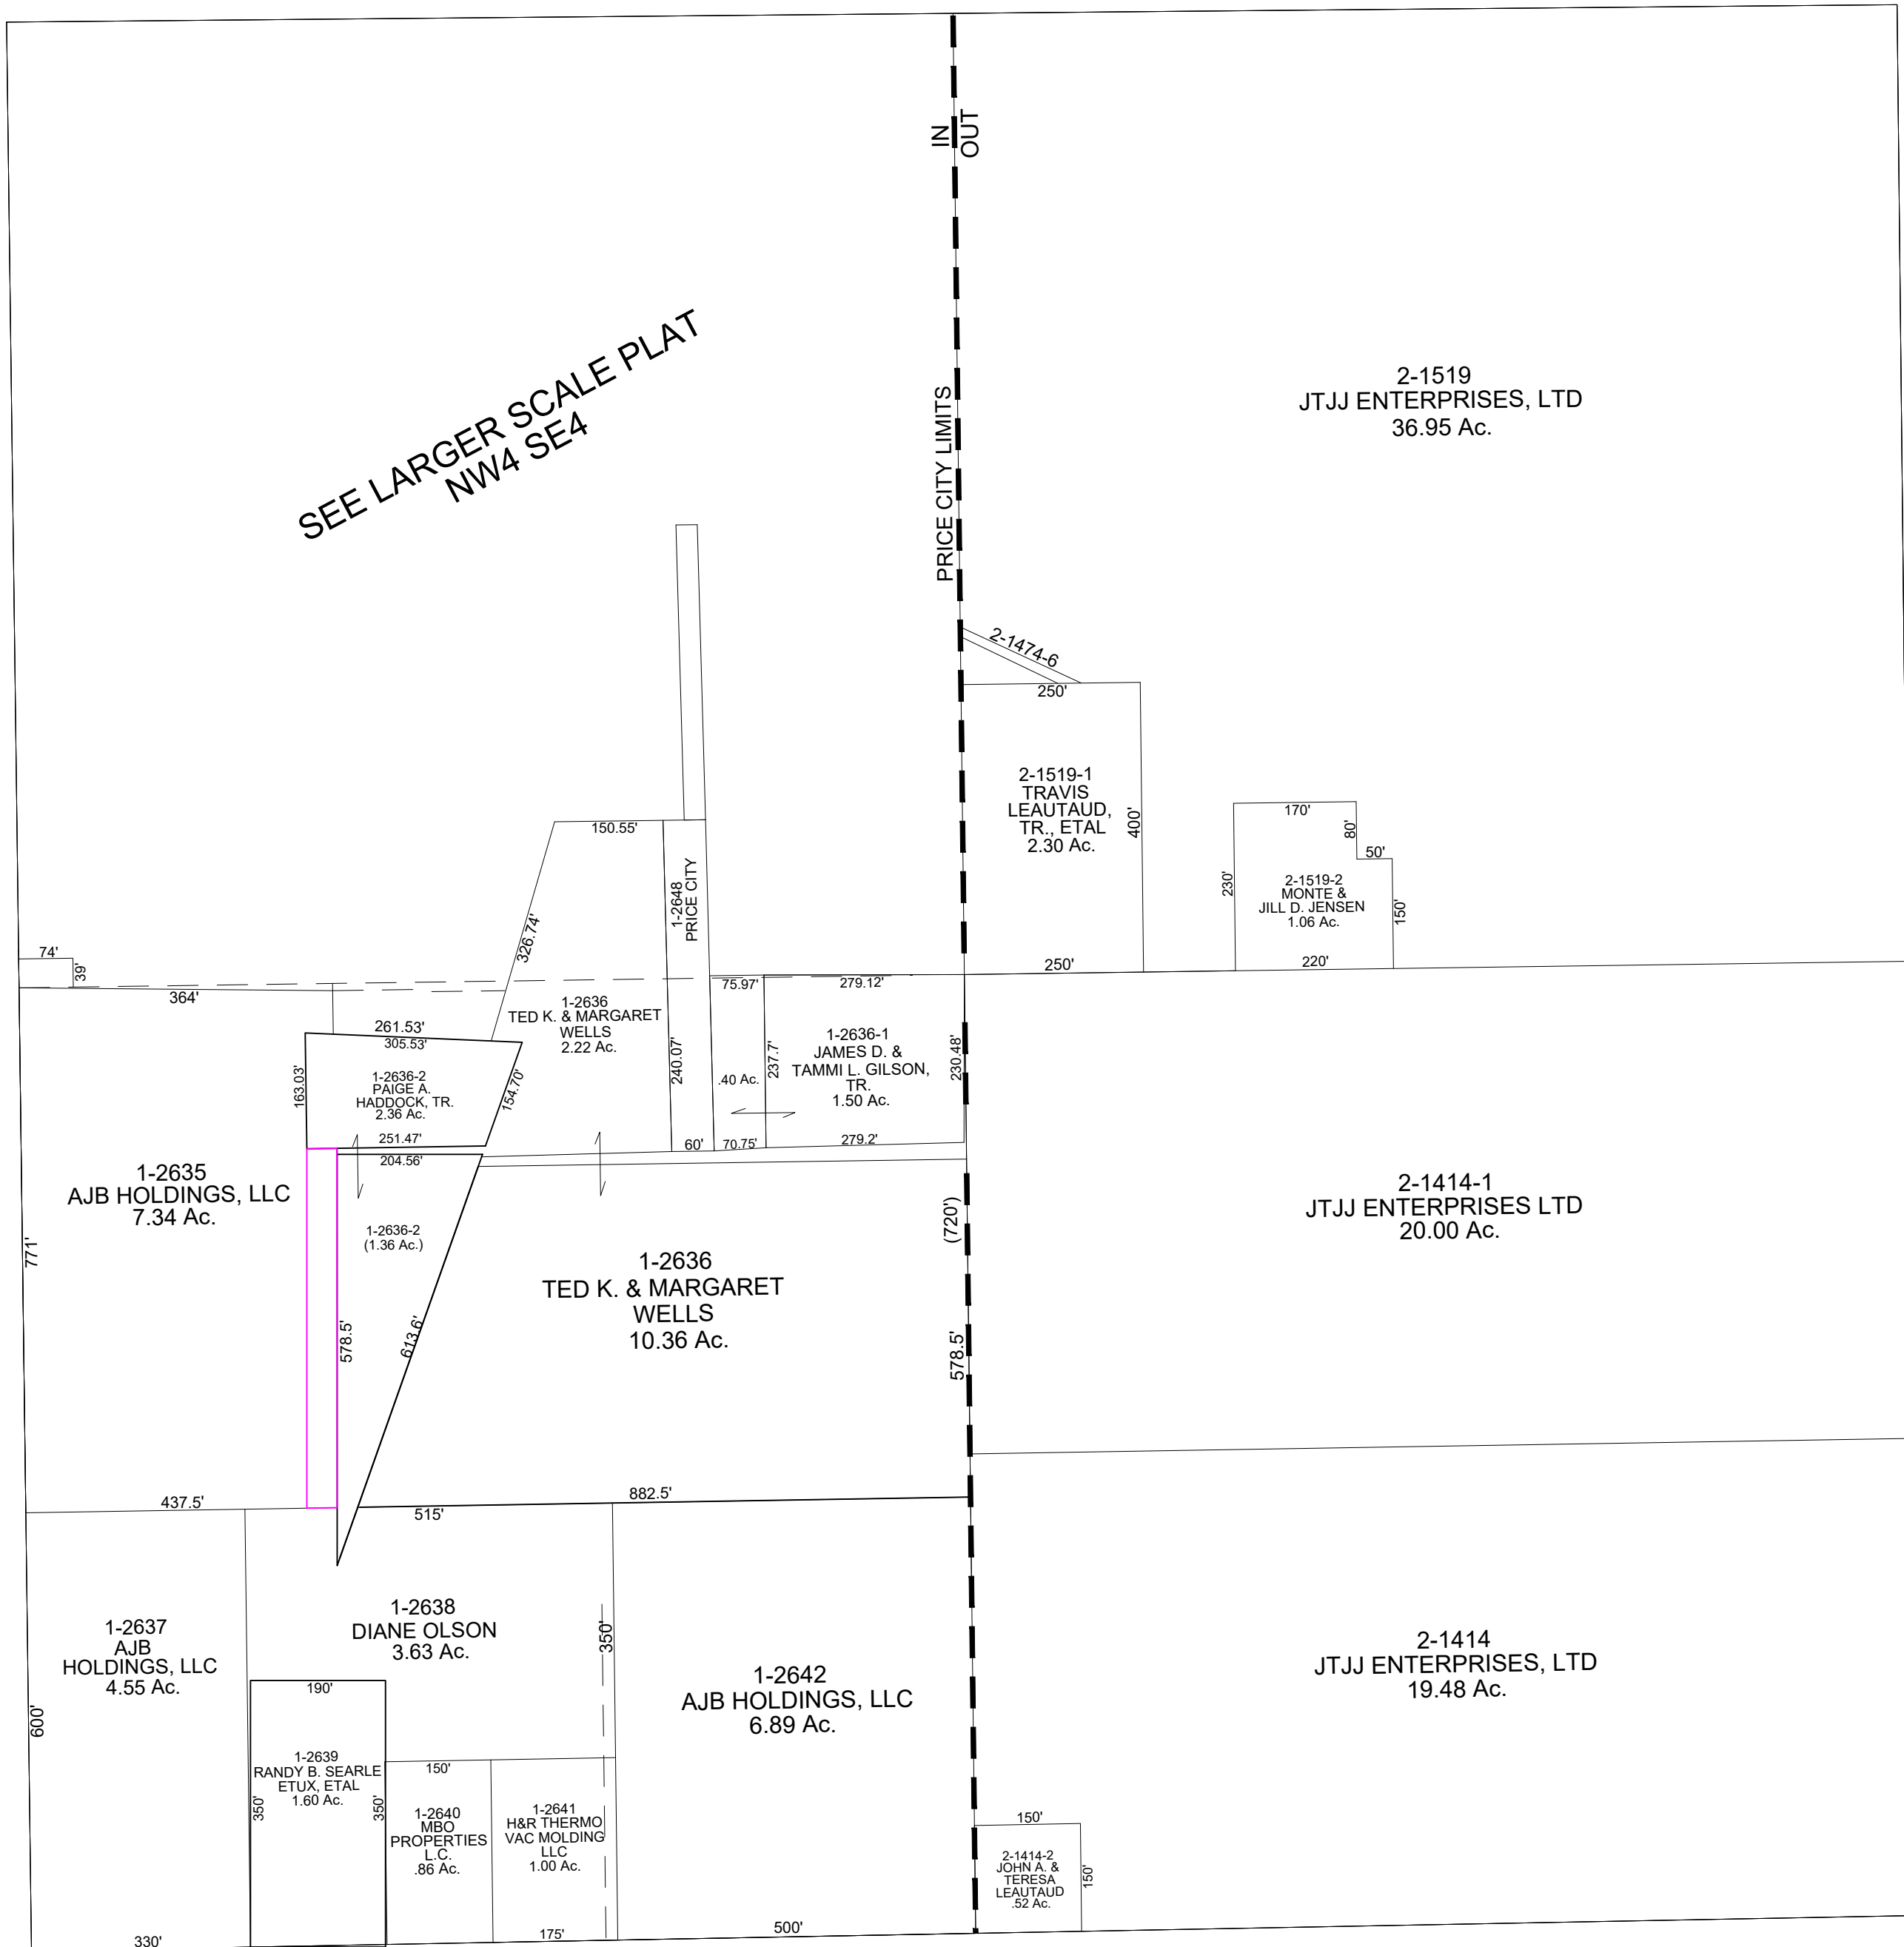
IN
OUT

SEE LARGER SCALE PLAT
NW4 SE4

PRICE CITY LIMITS

2-1519
JTJJ ENTERPRISES, LTD
36.95 Ac.

2-1474-6
250'

2-1519-1
TRAVIS
LEAUTAUD,
TR., ETAL
2.30 Ac.
400'

170'
80'
50'
230'
2-1519-2
MONTE &
JILL D. JENSEN
1.06 Ac.
150'
220'
250'

150.55'
326.74'
1-2648
PRICE CITY

74'
39'
364'

1-2636
TED K. & MARGARET
WELLS
2.22 Ac.

75.97'
279.12'
1-2636-1
JAMES D. &
TAMMI L. GILSON,
TR.
1.50 Ac.
240.07'
.40 Ac.
237.7'
230.48'
60'
70.75'
279.2'

261.53'
305.53'
163.03'
1-2636-2
PAIGE A.
HADDOCK, TR.
2.36 Ac.
154.70'
251.47'
204.56'

1-2635
AJB HOLDINGS, LLC
7.34 Ac.
771'

1-2636-2
(1.36 Ac.)
578.5'
613.6'

1-2636
TED K. & MARGARET
WELLS
10.36 Ac.

(720')
578.5'

2-1414-1
JTJJ ENTERPRISES LTD
20.00 Ac.

437.5'
882.5'
515'

1-2637
AJB
HOLDINGS, LLC
4.55 Ac.
600'

1-2638
DIANE OLSON
3.63 Ac.
350'

1-2642
AJB HOLDINGS, LLC
6.89 Ac.

2-1414
JTJJ ENTERPRISES, LTD
19.48 Ac.

190'
1-2639
RANDY B. SEARLE
ETUX, ETAL
1.60 Ac.
350'
350'

150'
1-2640
MBO
PROPERTIES
L.C.
.86 Ac.

1-2641
H&R THERMO
VAC MOLDING
LLC
1.00 Ac.

150'
2-1414-2
JOHN A. &
TERESA
LEAUTAUD
.52 Ac.
150'

330'
175'
500'